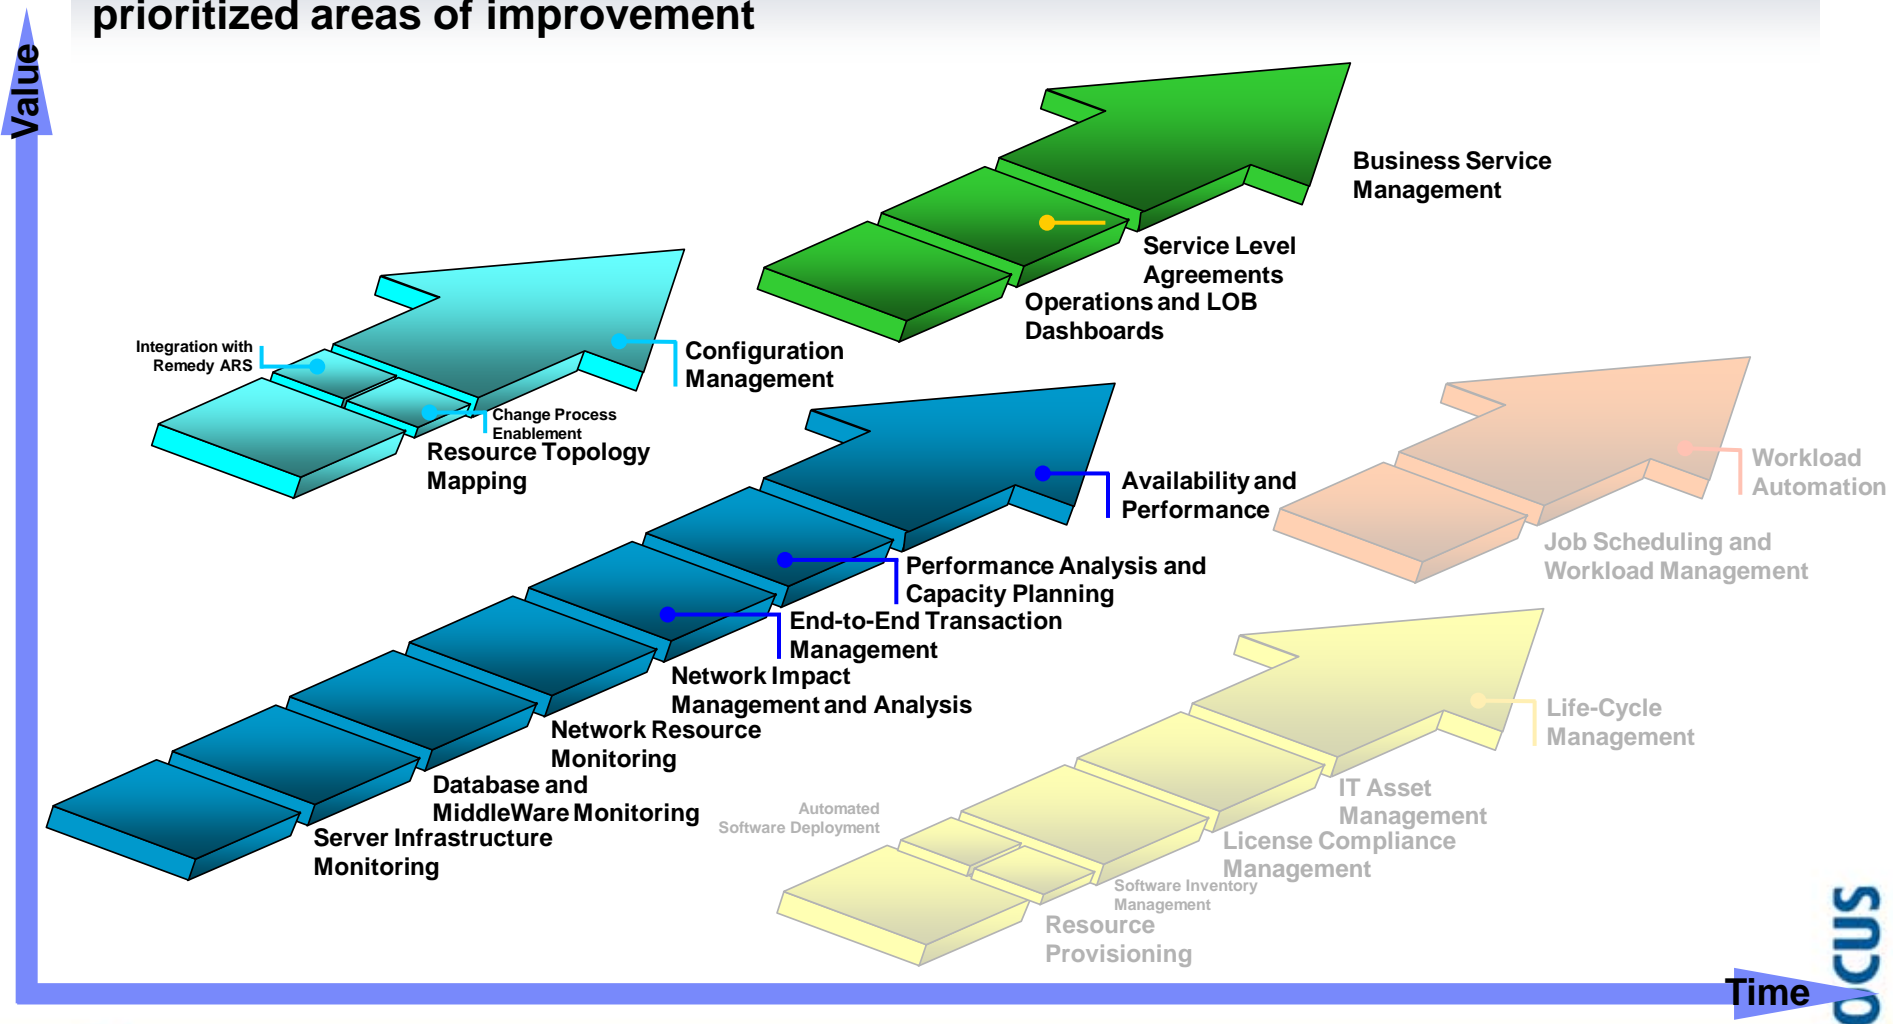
prioritized areas of improvement

Value

Business Service Management

Service Level Agreements

Operations and LOB Dashboards

Integration with Remedy ARS

Configuration Management

Change Process Enablement

Resource Topology Mapping

Availability and Performance

Performance Analysis and Capacity Planning

End-to-End Transaction Management

Network Impact Management and Analysis

Network Resource Monitoring

Database and MiddleWare Monitoring

Server Infrastructure Monitoring

Workload Automation

Job Scheduling and Workload Management

Life-Cycle Management

IT Asset Management

License Compliance Management

Automated Software Deployment

Software Inventory Management

Resource Provisioning

Time

OCUS